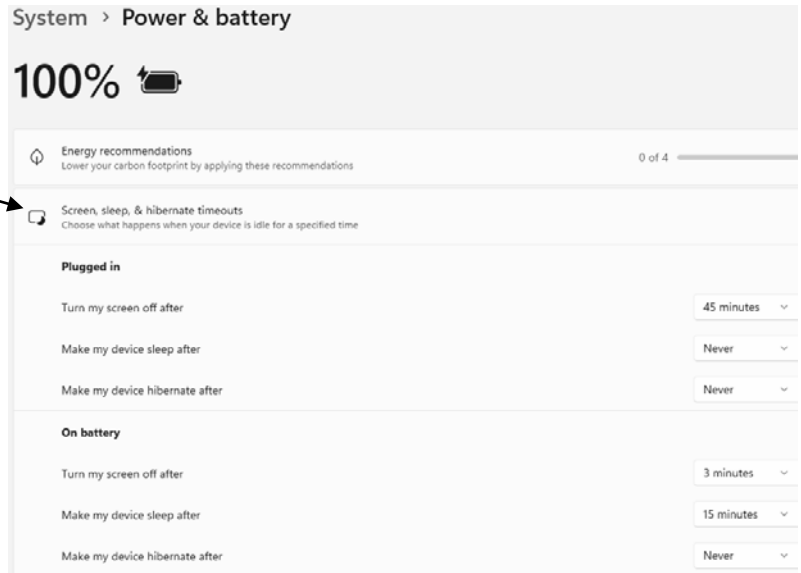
System › Power & battery

100%

Energy recommendations
Lower your carbon footprint by applying these recommendations

0 of 4

Screen, sleep, & hibernate timeouts
Choose what happens when your device is idle for a specified time

Plugged in

Turn my screen off after
45 minutes

Make my device sleep after
Never

Make my device hibernate after
Never

On battery

Turn my screen off after
3 minutes

Make my device sleep after
15 minutes

Make my device hibernate after
Never